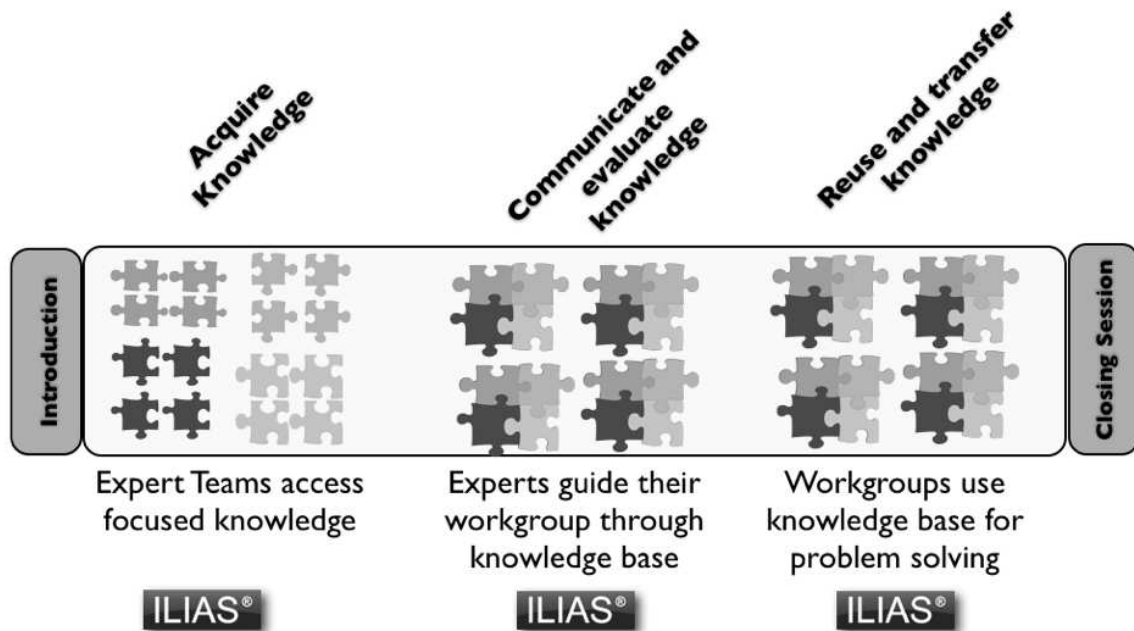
Acquire Knowledge

Communicate and evaluate knowledge

Reuse and transfer knowledge

Introduction

Closing Session

Expert Teams access focused knowledge

Experts guide their workgroup through knowledge base

Workgroups use knowledge base for problem solving

ILIAS®

ILIAS®

ILIAS®